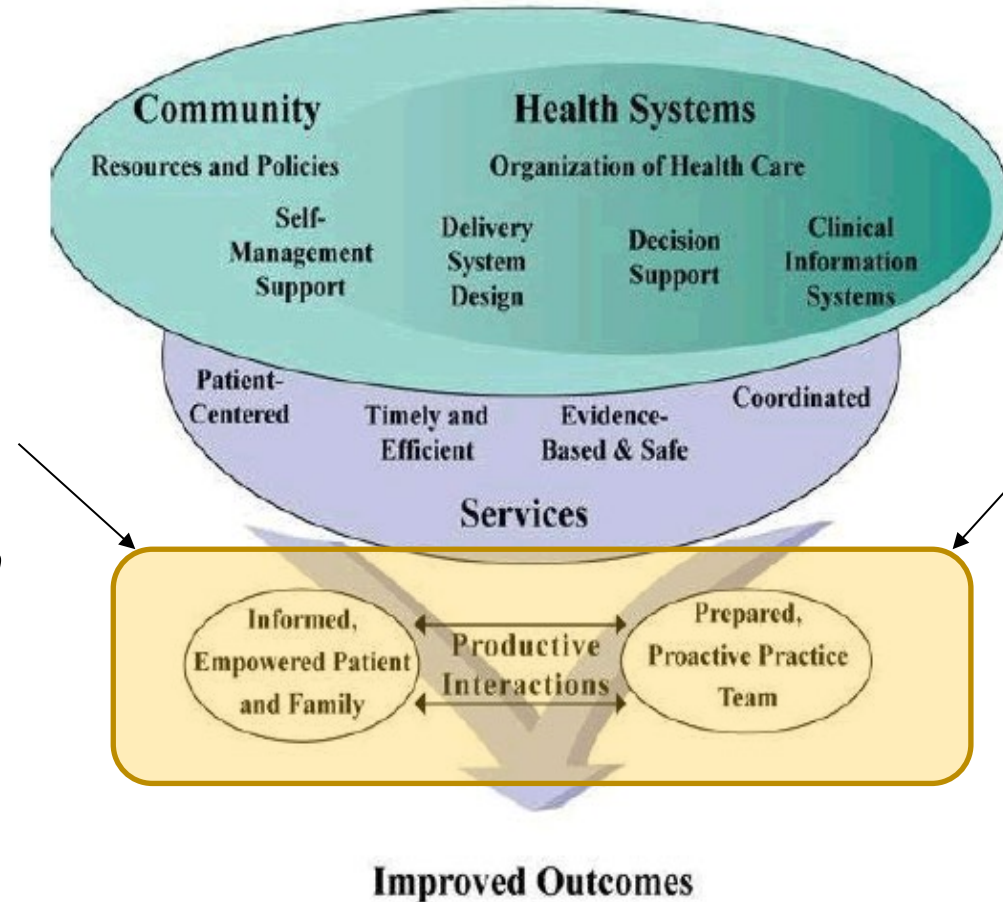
Community
Resources and Policies

Health Systems
Organization of Health Care

Self-Management Support

Delivery System Design

Decision Support

Clinical Information Systems

Patient-Centered

Timely and Efficient

Evidence-Based & Safe

Coordinated

Services

Informed, Empowered Patient and Family

Productive Interactions

Prepared, Proactive Practice Team

Improved Outcomes